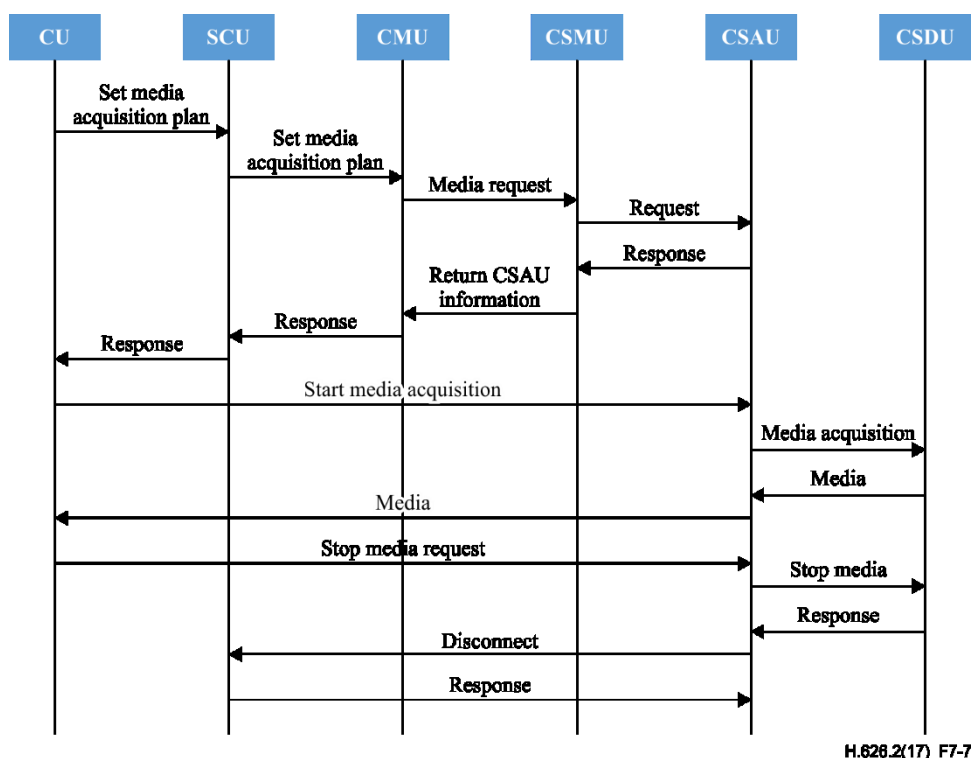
CU
SCU
CMU
CSMU
CSAU
CSDU

Set media acquisition plan

Set media acquisition plan

Media request

Request

Response

Return CSAU information

Response

Response

Start media acquisition

Media acquisition

Media

Media

Stop media request

Stop media

Response

Disconnect

Response

H.626.2(17) F7-7